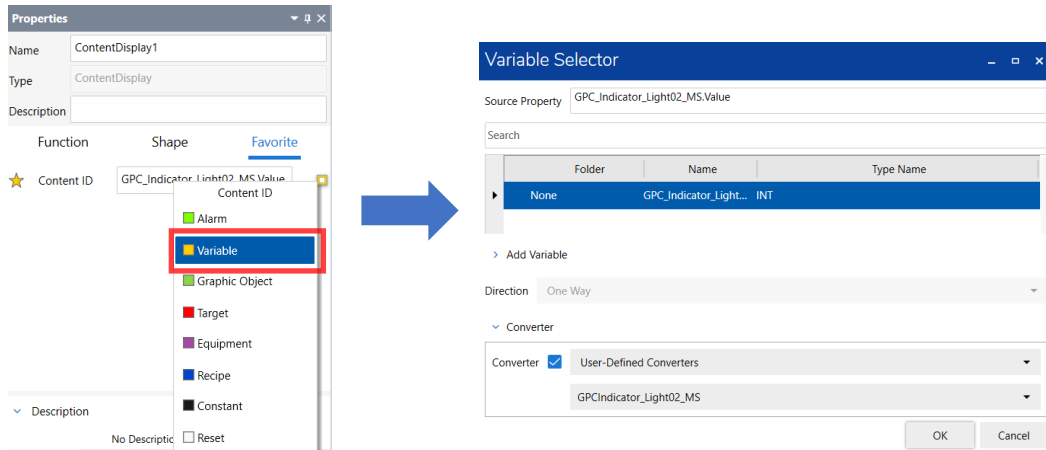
Properties

Name ContentDisplay1

Type ContentDisplay

Description

Function Shape Favorite

Content ID GPC_Indicator_Light02_MS.Value

Content ID

Alarm

Variable

Graphic Object

Target

Equipment

Recipe

Constant

Reset

Description

No Descriptio

Variable Selector

Source Property GPC_Indicator_Light02_MS.Value

Search

| Folder | Name | Type Name |
|---|---|---|
| None | GPC_Indicator_Light... | INT |

Add Variable

Direction One Way

Converter

Converter User-Defined Converters

GPCIndicator_Light02_MS

OK Cancel